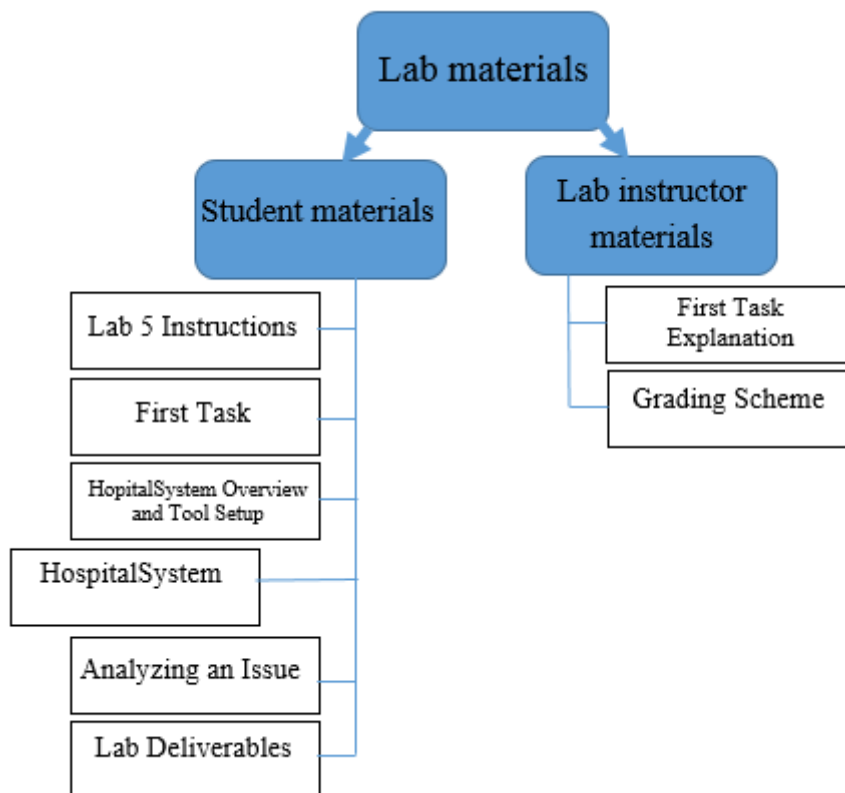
Lab materials

Student materials

Lab instructor materials

Lab 5 Instructions

First Task

HopitalSystem Overview and Tool Setup

HospitalSystem

Analyzing an Issue

Lab Deliverables

First Task Explanation

Grading Scheme